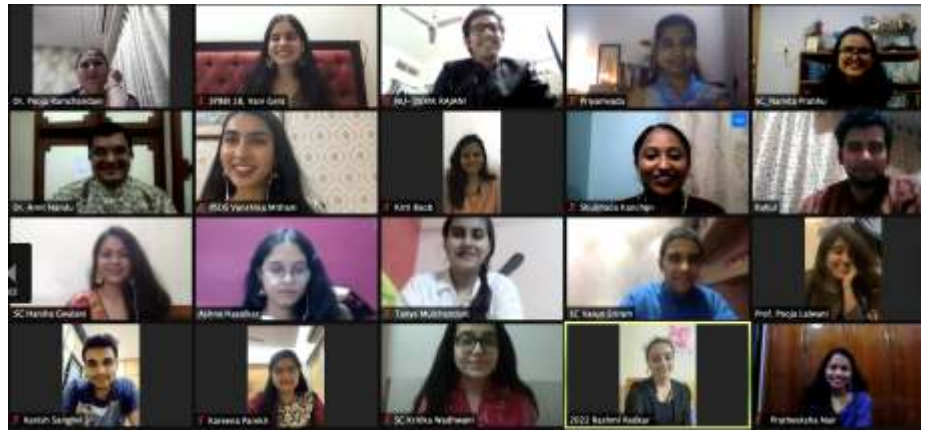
Dr. Pooja Ramchandani
SPBM 18_Ham Gala
BU - DEEPA RAJANI
Priyamvada
SC_Namita Prabhu
Dr. Arnt Nandu
BSDG Vaishika Mithani
Kirti Beck
Shubhada Kanchan
Rahul
SC Harsha Gwalani
Ashna Hasabkar
Taaya Mukhopadhyay
SC Vasya Dinani
Prof. Pooja Lalwani
Kunish Sanghvi
Karveera Parekh
SC Kritika Wadhwani
2022 Rashmi Kadkar
Pratheeksha Nair